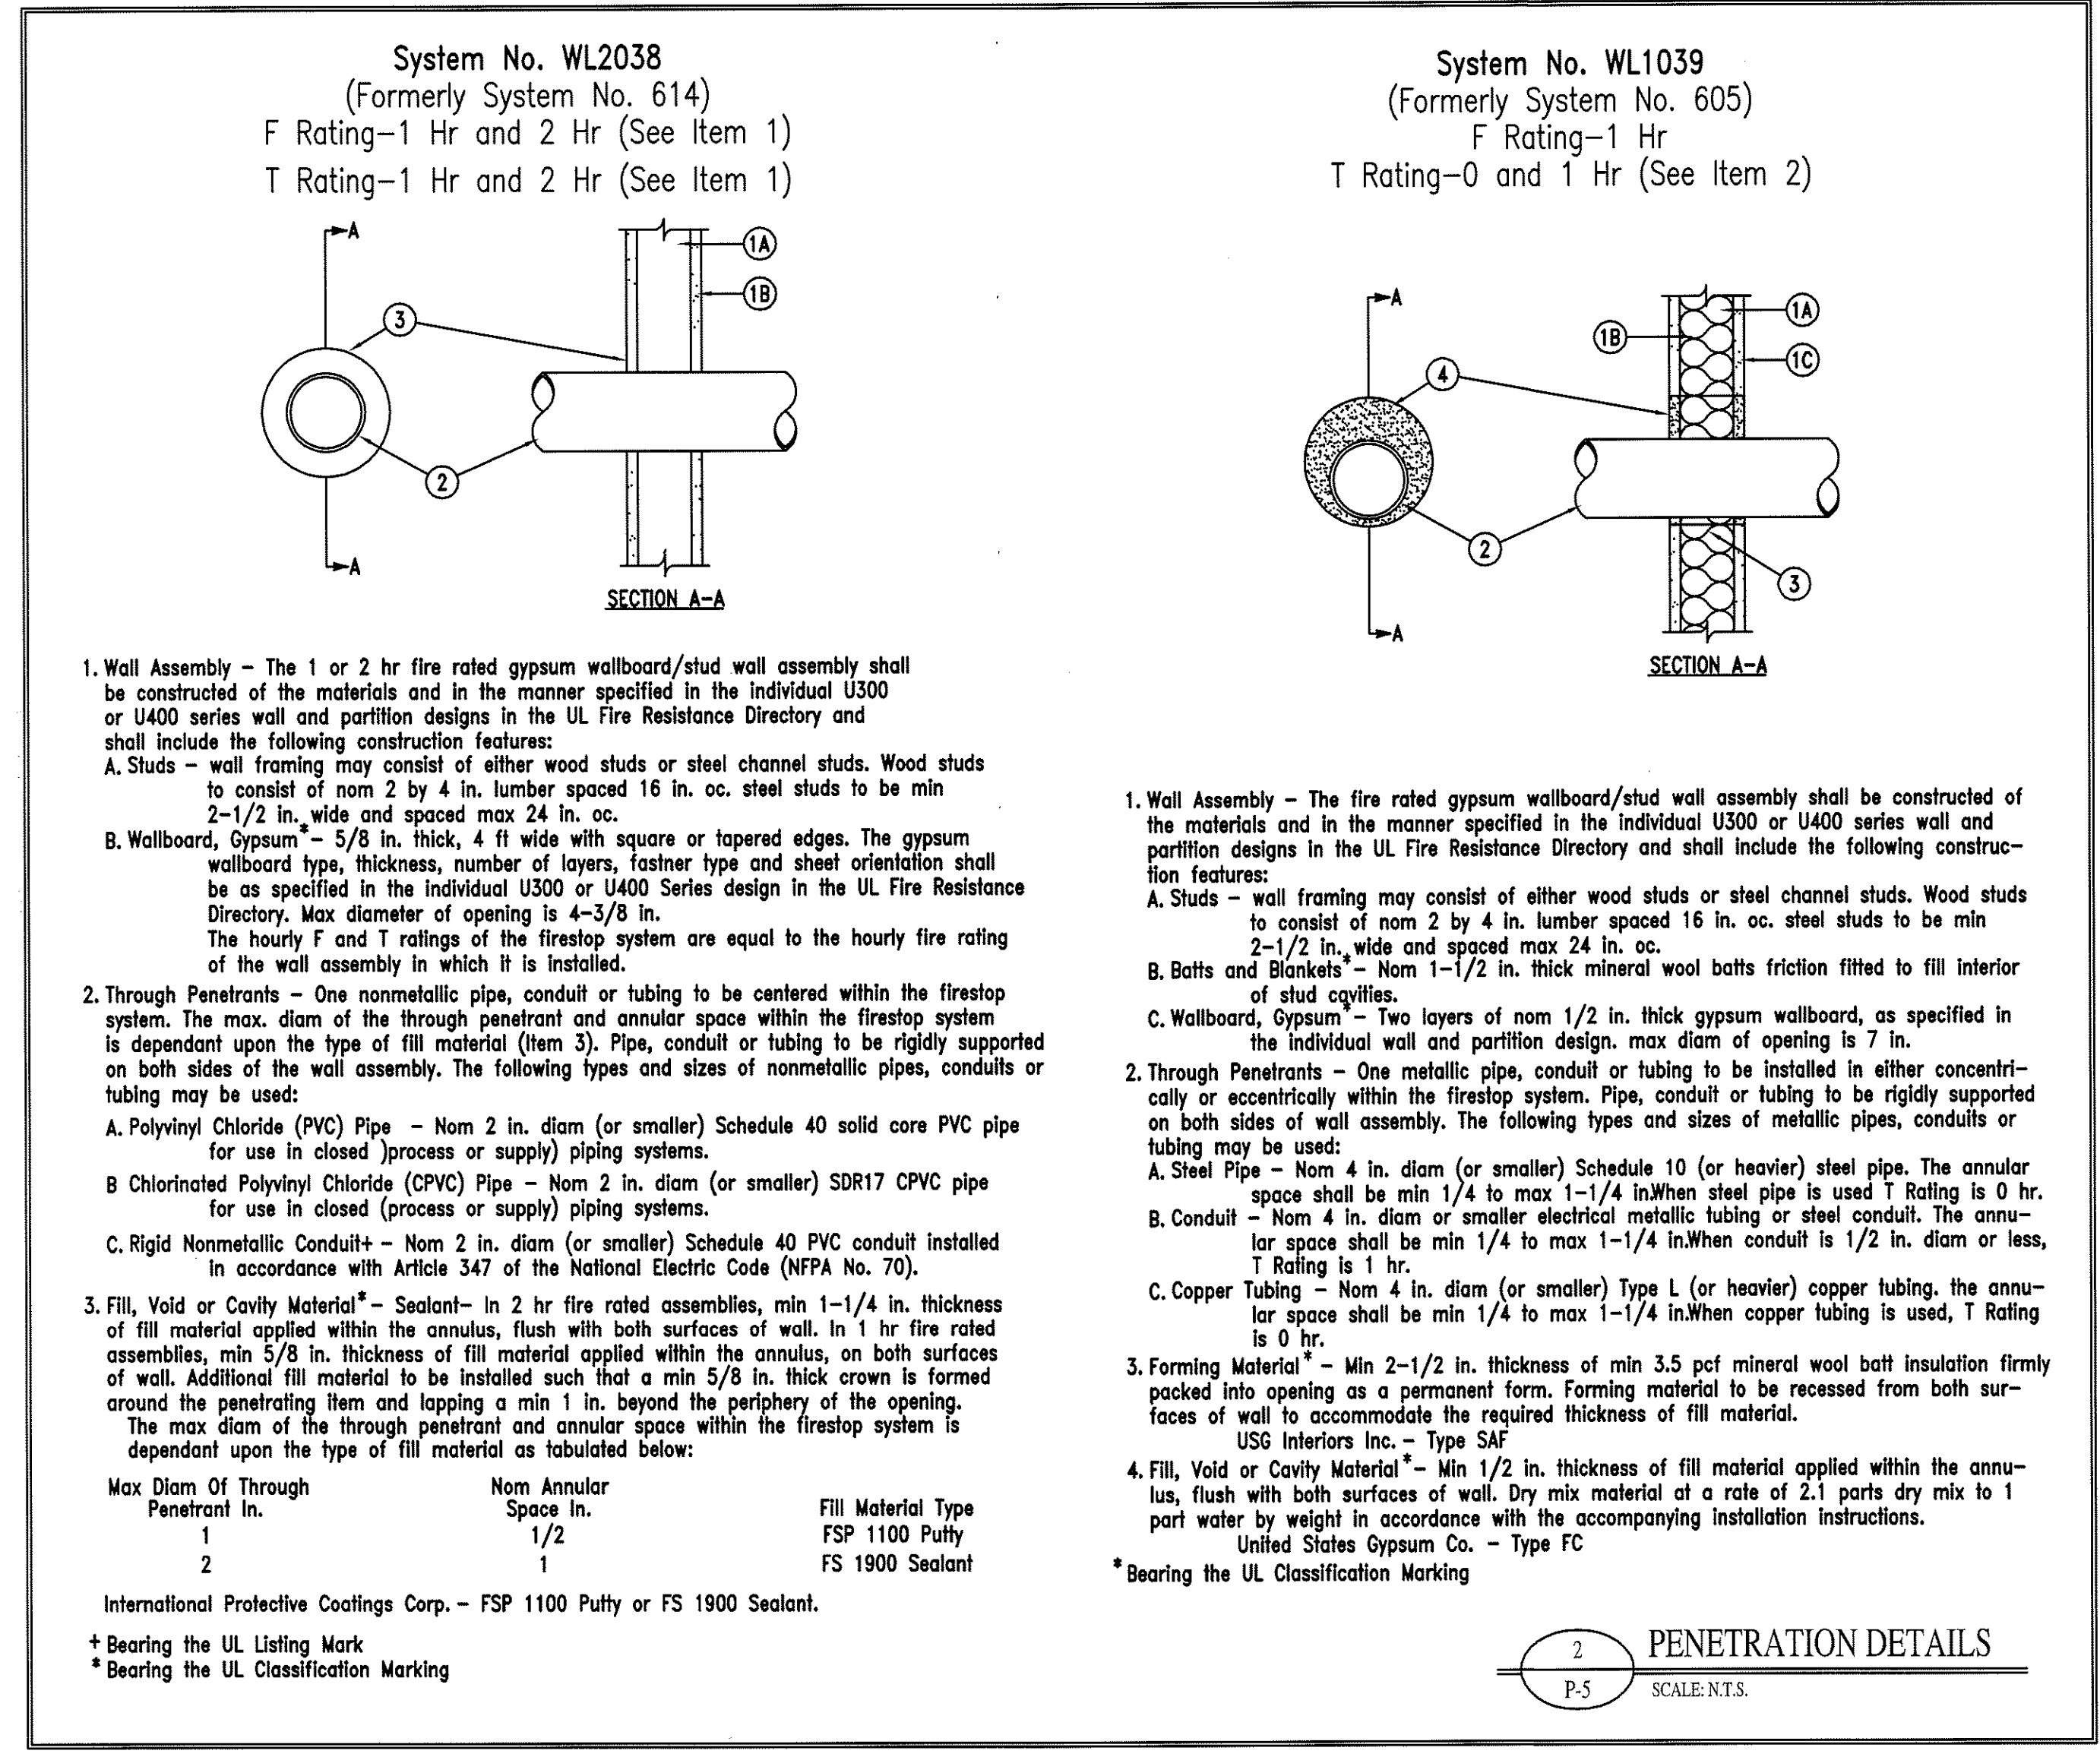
System No. WL2038
(Formerly System No. 614)
F Rating–1 Hr and 2 Hr (See Item 1)
T Rating–1 Hr and 2 Hr (See Item 1)

A
1A
1B
3
2
A
SECTION A–A

1. Wall Assembly – The 1 or 2 hr fire rated gypsum wallboard/stud wall assembly shall be constructed of the materials and in the manner specified in the individual U300 or U400 series wall and partition designs in the UL Fire Resistance Directory and shall include the following construction features:
A. Studs – wall framing may consist of either wood studs or steel channel studs. Wood studs to consist of nom 2 by 4 in. lumber spaced 16 in. oc. steel studs to be min 2-1/2 in. wide and spaced max 24 in. oc.
B. Wallboard, Gypsum* – 5/8 in. thick, 4 ft wide with square or tapered edges. The gypsum wallboard type, thickness, number of layers, fastner type and sheet orientation shall be as specified in the individual U300 or U400 Series design in the UL Fire Resistance Directory. Max diameter of opening is 4-3/8 in.
The hourly F and T ratings of the firestop system are equal to the hourly fire rating of the wall assembly in which it is installed.
2. Through Penetrants – One nonmetallic pipe, conduit or tubing to be centered within the firestop system. The max. diam of the through penetrant and annular space within the firestop system is dependant upon the type of fill material (item 3). Pipe, conduit or tubing to be rigidly supported on both sides of the wall assembly. The following types and sizes of nonmetallic pipes, conduits or tubing may be used:
A. Polyvinyl Chloride (PVC) Pipe – Nom 2 in. diam (or smaller) Schedule 40 solid core PVC pipe for use in closed )process or supply) piping systems.
B Chlorinated Polyvinyl Chloride (CPVC) Pipe – Nom 2 in. diam (or smaller) SDR17 CPVC pipe for use in closed (process or supply) piping systems.
C. Rigid Nonmetallic Conduit+ – Nom 2 in. diam (or smaller) Schedule 40 PVC conduit installed in accordance with Article 347 of the National Electric Code (NFPA No. 70).
3. Fill, Void or Cavity Material* – Sealant– In 2 hr fire rated assemblies, min 1-1/4 in. thickness of fill material applied within the annulus, flush with both surfaces of wall. In 1 hr fire rated assemblies, min 5/8 in. thickness of fill material applied within the annulus, on both surfaces of wall. Additional fill material to be installed such that a min 5/8 in. thick crown is formed around the penetrating item and lapping a min 1 in. beyond the periphery of the opening.
The max diam of the through penetrant and annular space within the firestop system is dependant upon the type of fill material as tabulated below:

| Max Diam Of Through Penetrant In. | Nom Annular Space In. | Fill Material Type |
|---|---|---|
| 1 | 1/2 | FSP 1100 Putty |
| 2 | 1 | FS 1900 Sealant |

International Protective Coatings Corp. – FSP 1100 Putty or FS 1900 Sealant.

+ Bearing the UL Listing Mark
* Bearing the UL Classification Marking

System No. WL1039
(Formerly System No. 605)
F Rating–1 Hr
T Rating–0 and 1 Hr (See Item 2)

A
1A
1B
1C
4
2
3
A
SECTION A–A

1. Wall Assembly – The fire rated gypsum wallboard/stud wall assembly shall be constructed of the materials and in the manner specified in the individual U300 or U400 series wall and partition designs in the UL Fire Resistance Directory and shall include the following construction features:
A. Studs – wall framing may consist of either wood studs or steel channel studs. Wood studs to consist of nom 2 by 4 in. lumber spaced 16 in. oc. steel studs to be min 2-1/2 in. wide and spaced max 24 in. oc.
B. Batts and Blankets* – Nom 1-1/2 in. thick mineral wool batts friction fitted to fill interior of stud cavities.
C. Wallboard, Gypsum* – Two layers of nom 1/2 in. thick gypsum wallboard, as specified in the individual wall and partition design. max diam of opening is 7 in.
2. Through Penetrants – One metallic pipe, conduit or tubing to be installed in either concentrically or eccentrically within the firestop system. Pipe, conduit or tubing to be rigidly supported on both sides of wall assembly. The following types and sizes of metallic pipes, conduits or tubing may be used:
A. Steel Pipe – Nom 4 in. diam (or smaller) Schedule 10 (or heavier) steel pipe. The annular space shall be min 1/4 to max 1-1/4 in.When steel pipe is used T Rating is 0 hr.
B. Conduit – Nom 4 in. diam or smaller electrical metallic tubing or steel conduit. The annular space shall be min 1/4 to max 1-1/4 in.When conduit is 1/2 in. diam or less, T Rating is 1 hr.
C. Copper Tubing – Nom 4 in. diam (or smaller) Type L (or heavier) copper tubing. the annular space shall be min 1/4 to max 1-1/4 in.When copper tubing is used, T Rating is 0 hr.
3. Forming Material* – Min 2-1/2 in. thickness of min 3.5 pcf mineral wool batt insulation firmly packed into opening as a permanent form. Forming material to be recessed from both surfaces of wall to accommodate the required thickness of fill material.
USG Interiors Inc. – Type SAF
4. Fill, Void or Cavity Material* – Min 1/2 in. thickness of fill material applied within the annulus, flush with both surfaces of wall. Dry mix material at a rate of 2.1 parts dry mix to 1 part water by weight in accordance with the accompanying installation instructions.
United States Gypsum Co. – Type FC
* Bearing the UL Classification Marking

2
P-5
PENETRATION DETAILS
SCALE: N.T.S.